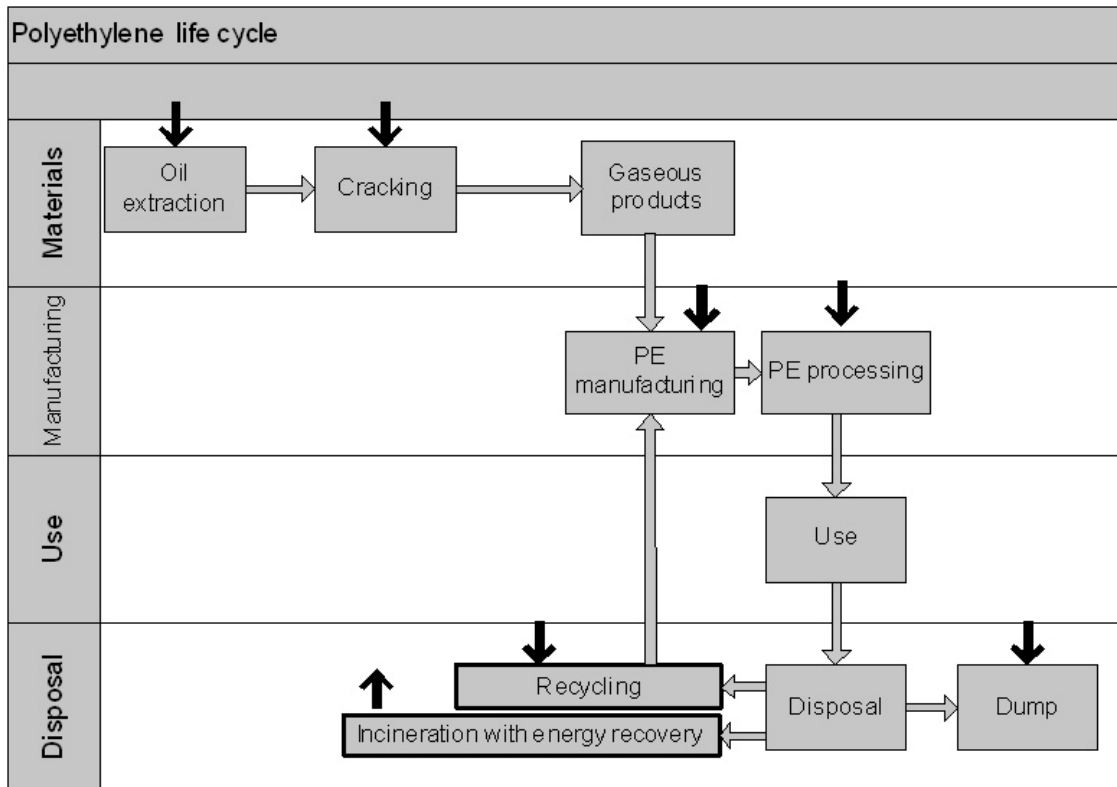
Polyethylene life cycle

Materials

Oil extraction

Cracking

Gaseous products

Manufacturing

PE manufacturing

PE processing

Use

Use

Disposal

Recycling

Incineration with energy recovery

Disposal

Dump